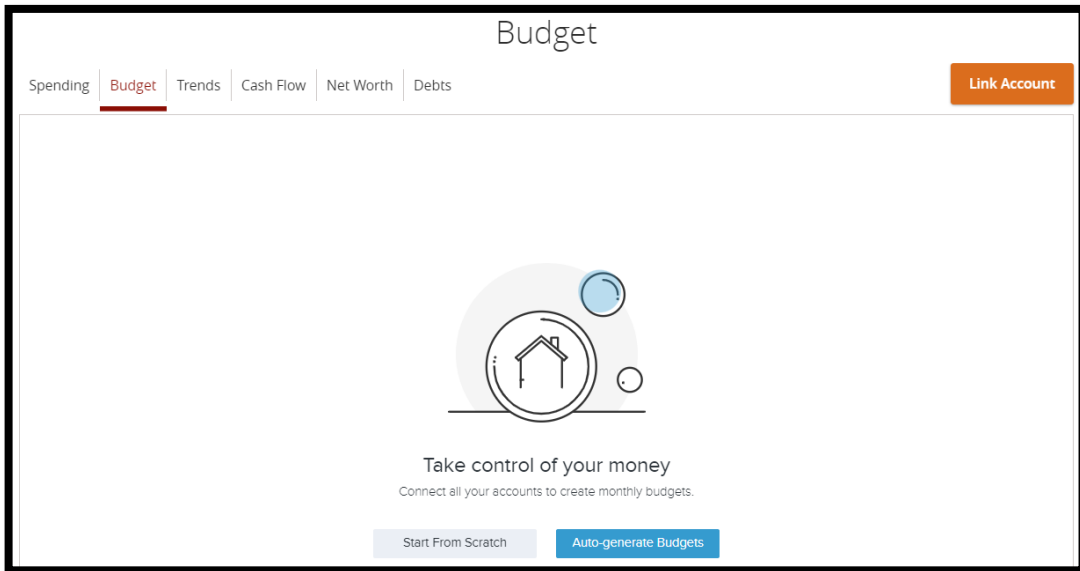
Budget

Spending | Budget | Trends | Cash Flow | Net Worth | Debts

Link Account

Take control of your money

Connect all your accounts to create monthly budgets.

Start From Scratch

Auto-generate Budgets